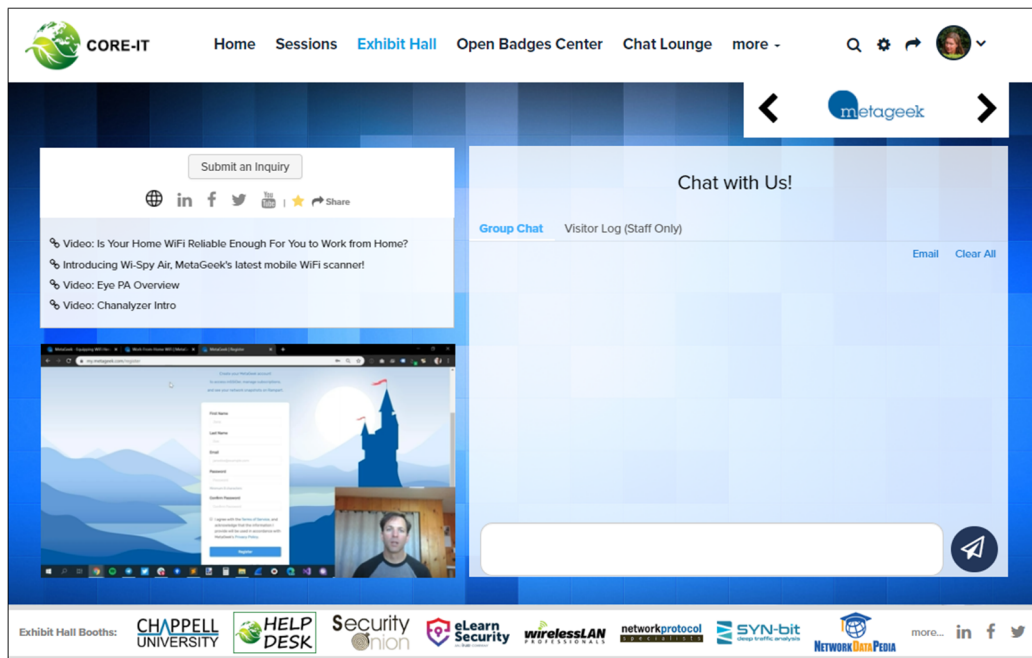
CORE-IT

Home Sessions Exhibit Hall Open Badges Center Chat Lounge more

metageek

Submit an Inquiry

Share

Video: Is Your Home WiFi Reliable Enough For You to Work from Home?
Introducing Wi-Spy Air, MetaGeek's latest mobile WiFi scanner!
Video: Eye PA Overview
Video: Chanalyzer Intro

Chat with Us!

Group Chat Visitor Log (Staff Only)

Email Clear All

Exhibit Hall Booths: CHAPPELL UNIVERSITY HELP DESK Security Onion eLearn Security wirelessLAN PROFESSIONALS networkprotocol specialists SYN-bit deep traffic analysis NetworkDataPedia more...